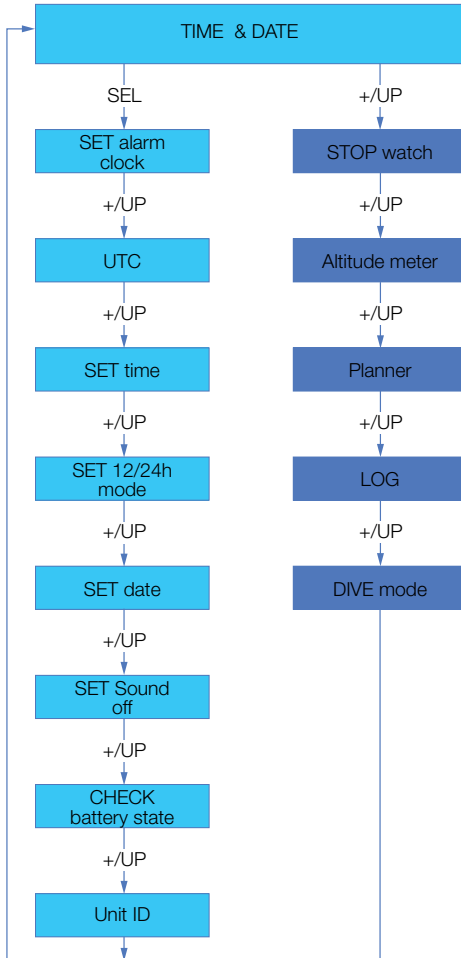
TIME & DATE

SEL

SET alarm clock

+/UP

UTC

+/UP

SET time

+/UP

SET 12/24h mode

+/UP

SET date

+/UP

SET Sound off

+/UP

CHECK battery state

+/UP

Unit ID

+/UP

STOP watch

+/UP

Altitude meter

+/UP

Planner

+/UP

LOG

+/UP

DIVE mode